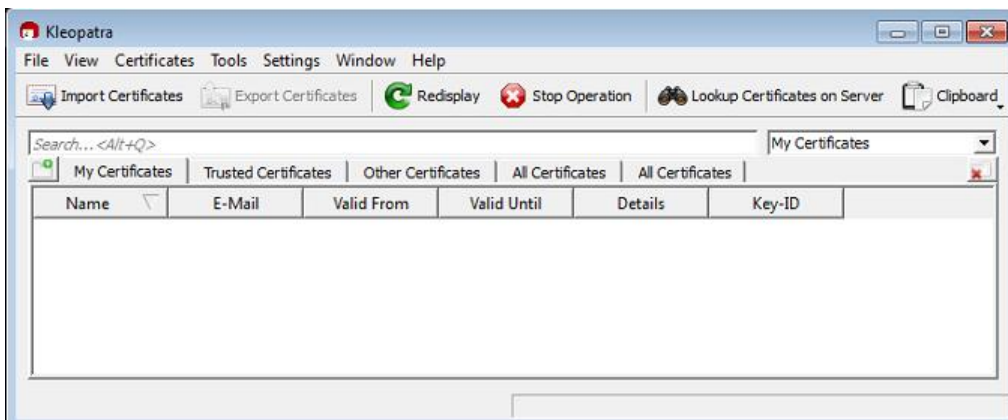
Kleopatra

File View Certificates Tools Settings Window Help

Import Certificates Export Certificates Redisplay Stop Operation Lookup Certificates on Server Clipboard

Search... <Alt+Q>

My Certificates

My Certificates | Trusted Certificates | Other Certificates | All Certificates | All Certificates

| Name | E-Mail | Valid From | Valid Until | Details | Key-ID |
|---|---|---|---|---|---|